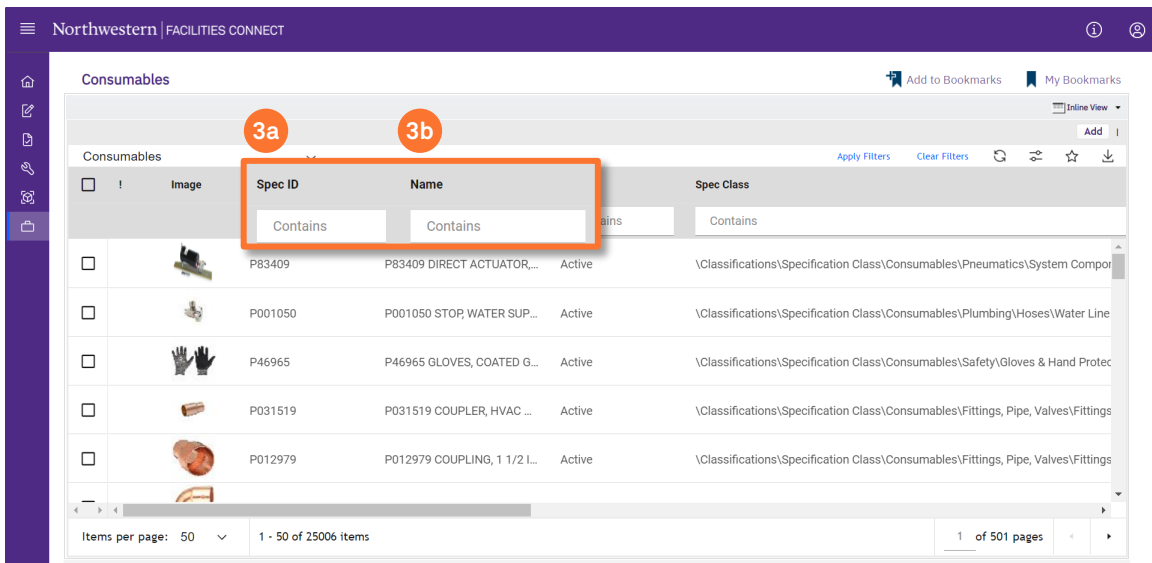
Northwestern | FACILITIES CONNECT

Consumables

Add to Bookmarks

My Bookmarks

Inline View

Add

3a

3b

Consumables

Apply Filters

Clear Filters

| | ! | Image | Spec ID | Name | | Spec Class |
|---|---|---|---|---|---|---|
| | | | Contains | Contains | ains | Contains |
| | | | P83409 | P83409 DIRECT ACTUATOR,... | Active | \Classifications\Specification Class\Consumables\Pneumatics\System Compor |
| | | | P001050 | P001050 STOP, WATER SUP... | Active | \Classifications\Specification Class\Consumables\Plumbing\Hoses\Water Line |
| | | | P46965 | P46965 GLOVES, COATED G... | Active | \Classifications\Specification Class\Consumables\Safety\Gloves & Hand Protec |
| | | | P031519 | P031519 COUPLER, HVAC ... | Active | \Classifications\Specification Class\Consumables\Fittings, Pipe, Valves\Fittings |
| | | | P012979 | P012979 COUPLING, 1 1/2 I... | Active | \Classifications\Specification Class\Consumables\Fittings, Pipe, Valves\Fittings |

Items per page: 50

1 - 50 of 25006 items

1 of 501 pages